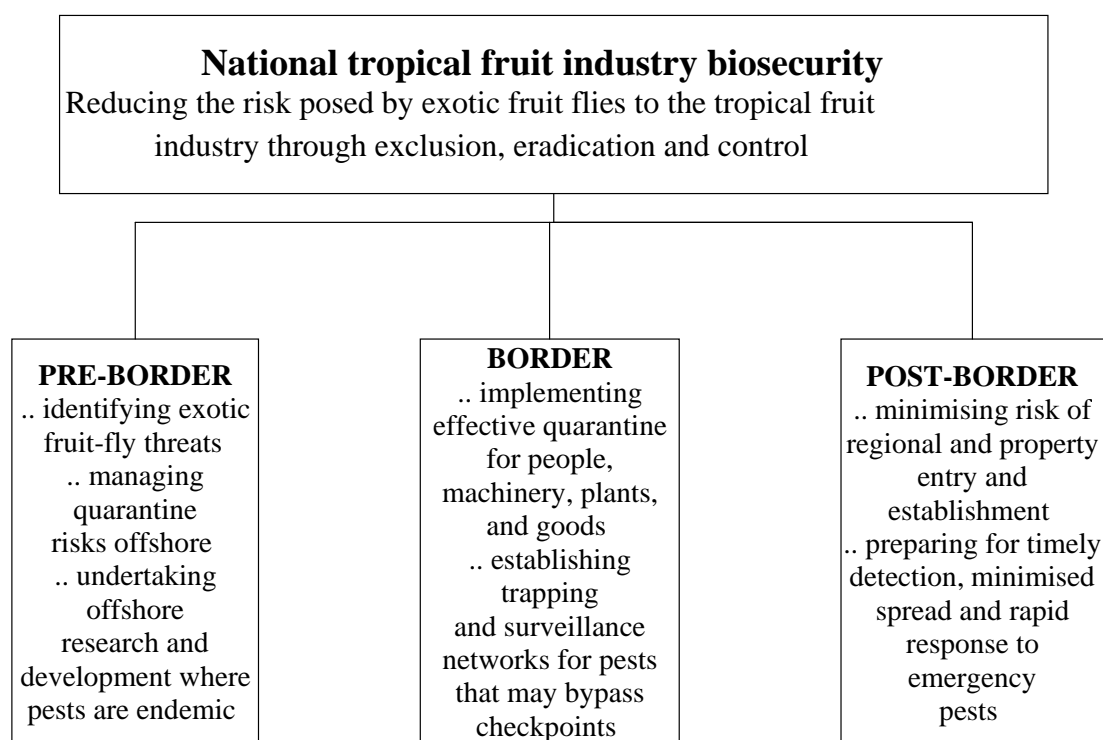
**National tropical fruit industry biosecurity**
Reducing the risk posed by exotic fruit flies to the tropical fruit industry through exclusion, eradication and control

**PRE-BORDER**
.. identifying exotic fruit-fly threats
.. managing quarantine risks offshore
.. undertaking offshore research and development where pests are endemic

**BORDER**
.. implementing effective quarantine for people, machinery, plants, and goods
.. establishing trapping and surveillance networks for pests that may bypass checkpoints

**POST-BORDER**
.. minimising risk of regional and property entry and establishment
.. preparing for timely detection, minimised spread and rapid response to emergency pests